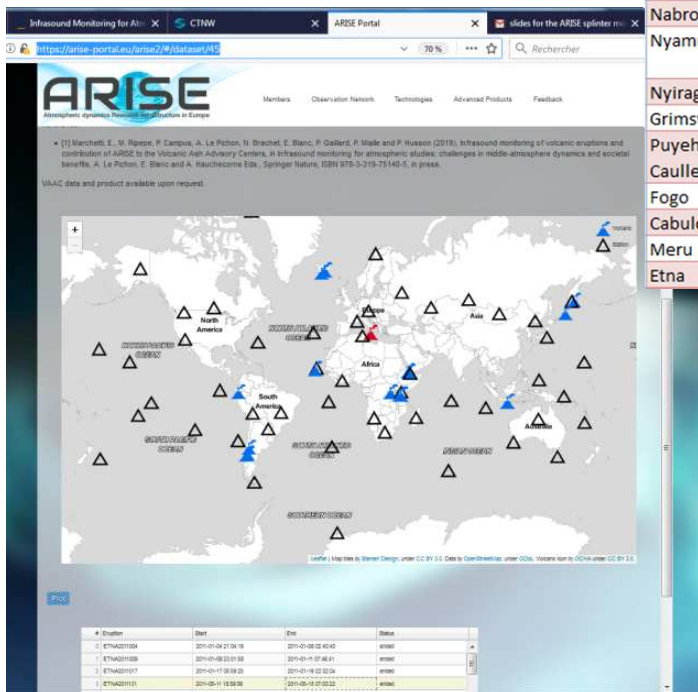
Infrasound Monitoring for Atm ×   CTNW   ×   ARISE Portal   ×   slides for the ARISE splinter m ×

https://arise-portal.eu/arise2/#/dataset/45   70 %   Rechercher

ARISE
Atmospheric dynamics Research InfraStructure in Europe

Members   Observation Network   Technologies   Advanced Products   Feedback

• [1] Marchetti, E., M. Ripepe, P. Campus, A. Le Pichon, N. Brachet, E. Blanc, P. Gaillard, P. Mialle and P. Husson (2019), Infrasound monitoring of volcanic eruptions and contribution of ARISE to the Volcanic Ash Advisory Centers, in Infrasound monitoring for atmospheric studies: challenges in middle-atmosphere dynamics and societal benefits, A. Le Pichon, E. Blanc and A. Hauchecorne Eds., Springer Nature, ISBN 978-3-319-75140-5, in press.

VAAC data and product available upon request.

Volcano
Station

North America
NORTH ATLANTIC OCEAN
NORTH PACIFIC OCEAN
Europe
Asia
Africa
South America
SOUTH PACIFIC OCEAN
SOUTH ATLANTIC OCEAN
INDIAN OCEAN
Australia
SOUTHERN OCEAN

Leaflet | Map tiles by Stamen Design, under CC BY 3.0. Data by OpenStreetMap, under ODbL. Volcano icon by OCHA under CC BY 3.0

Plot

| # | Eruption | Start | End | Status |
|---|---|---|---|---|
| 0 | ETNA2011004 | 2011-01-04 21:04:19 | 2011-01-06 02:40:45 | ended |
| 1 | ETNA2011008 | 2011-01-08 23:01:50 | 2011-01-11 07:46:41 | ended |
| 2 | ETNA2011017 | 2011-01-17 08:08:28 | 2011-01-19 22:02:04 | ended |
| 3 | ETNA2011131 | 2011-05-11 18:59:56 | 2011-05-15 07:00:22 | ended |

Nabro
Nyam
Nyirag
Grimsv
Puyeh
Caulle
Fogo
Cabulo
Meru
Etna